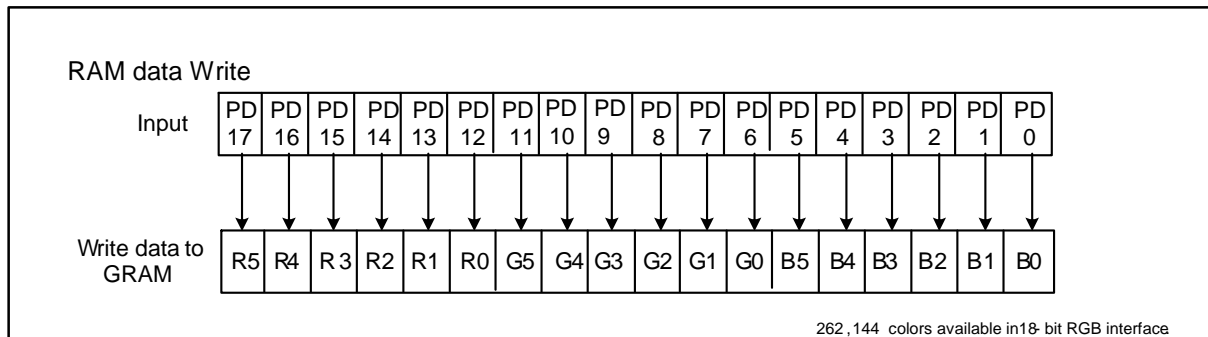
RAM data Write

Input

| PD 17 | PD 16 | PD 15 | PD 14 | PD 13 | PD 12 | PD 11 | PD 10 | PD 9 | PD 8 | PD 7 | PD 6 | PD 5 | PD 4 | PD 3 | PD 2 | PD 1 | PD 0 |
|---|---|---|---|---|---|---|---|---|---|---|---|---|---|---|---|---|---|

Write data to GRAM

| R5 | R4 | R 3 | R2 | R1 | R0 | G5 | G4 | G3 | G2 | G1 | G0 | B5 | B4 | B3 | B2 | B1 | B0 |
|---|---|---|---|---|---|---|---|---|---|---|---|---|---|---|---|---|---|

262 ,144 colors available in18- bit RGB interface